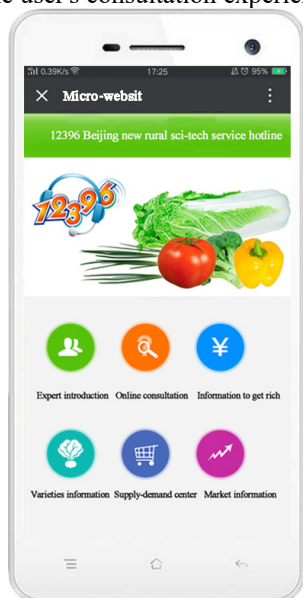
e user's consultation experie

0.39K/s 17:25 95%

Micro-websit

12396 Beijing new rural sci-tech service hotline

12396

Expert introduction Online consultation Information to get rich

Varieties information Supply-demand center Market information